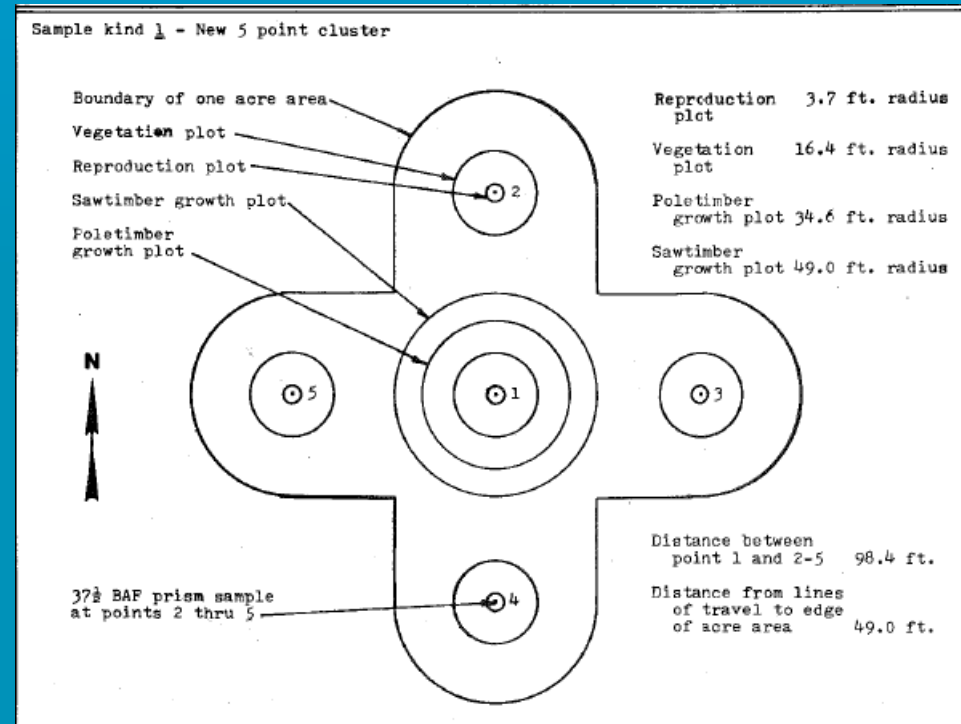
Sample kind 1 - New 5 point cluster

Boundary of one acre area

Vegetation plot

Reproduction plot

Sawtimber growth plot

Poletimber growth plot

Reproduction plot 3.7 ft. radius

Vegetation plot 16.4 ft. radius

Poletimber growth plot 34.6 ft. radius

Sawtimber growth plot 49.0 ft. radius

2

N

5

1

3

Distance between point 1 and 2-5 98.4 ft.

Distance from lines of travel to edge of acre area 49.0 ft.

$37\frac{1}{2}$ BAF prism sample at points 2 thru 5

4